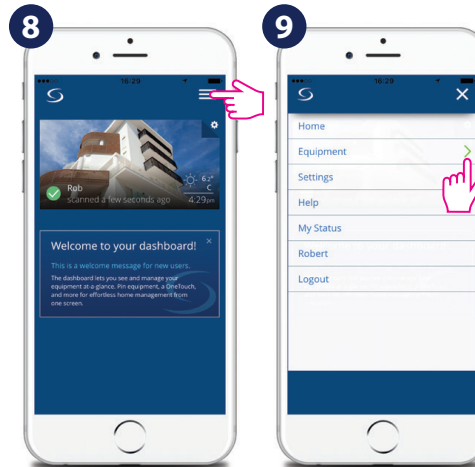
8

16:29

Rob
scanned a few seconds ago

6.2° C
4.29pm

Welcome to your dashboard!

This is a welcome message for new users.

The dashboard lets you see and manage your equipment at a glance. Pin equipment, a OneTouch, and more for effortless home management from one screen.

9

16:29

Home
Equipment
Settings
Help
My Status
Robert
Logout